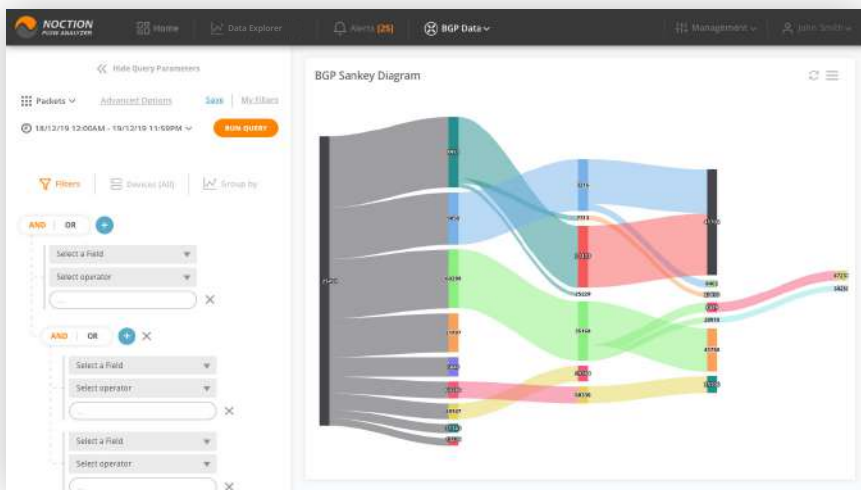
NOCTION FLOW ANALYZER

Home

Data Explorer

Alerts (25)

BGP Data

Management

John Smith

Hide Query Parameters

Packets

Advanced Options

Save

My Filters

18/12/19 12:00AM - 19/12/19 11:59PM

RUN QUERY

Filters

Devices (All)

Group by

AND

OR

Select a Field

Select operator

AND

OR

Select a Field

Select operator

Select a Field

Select operator

BGP Sankey Diagram